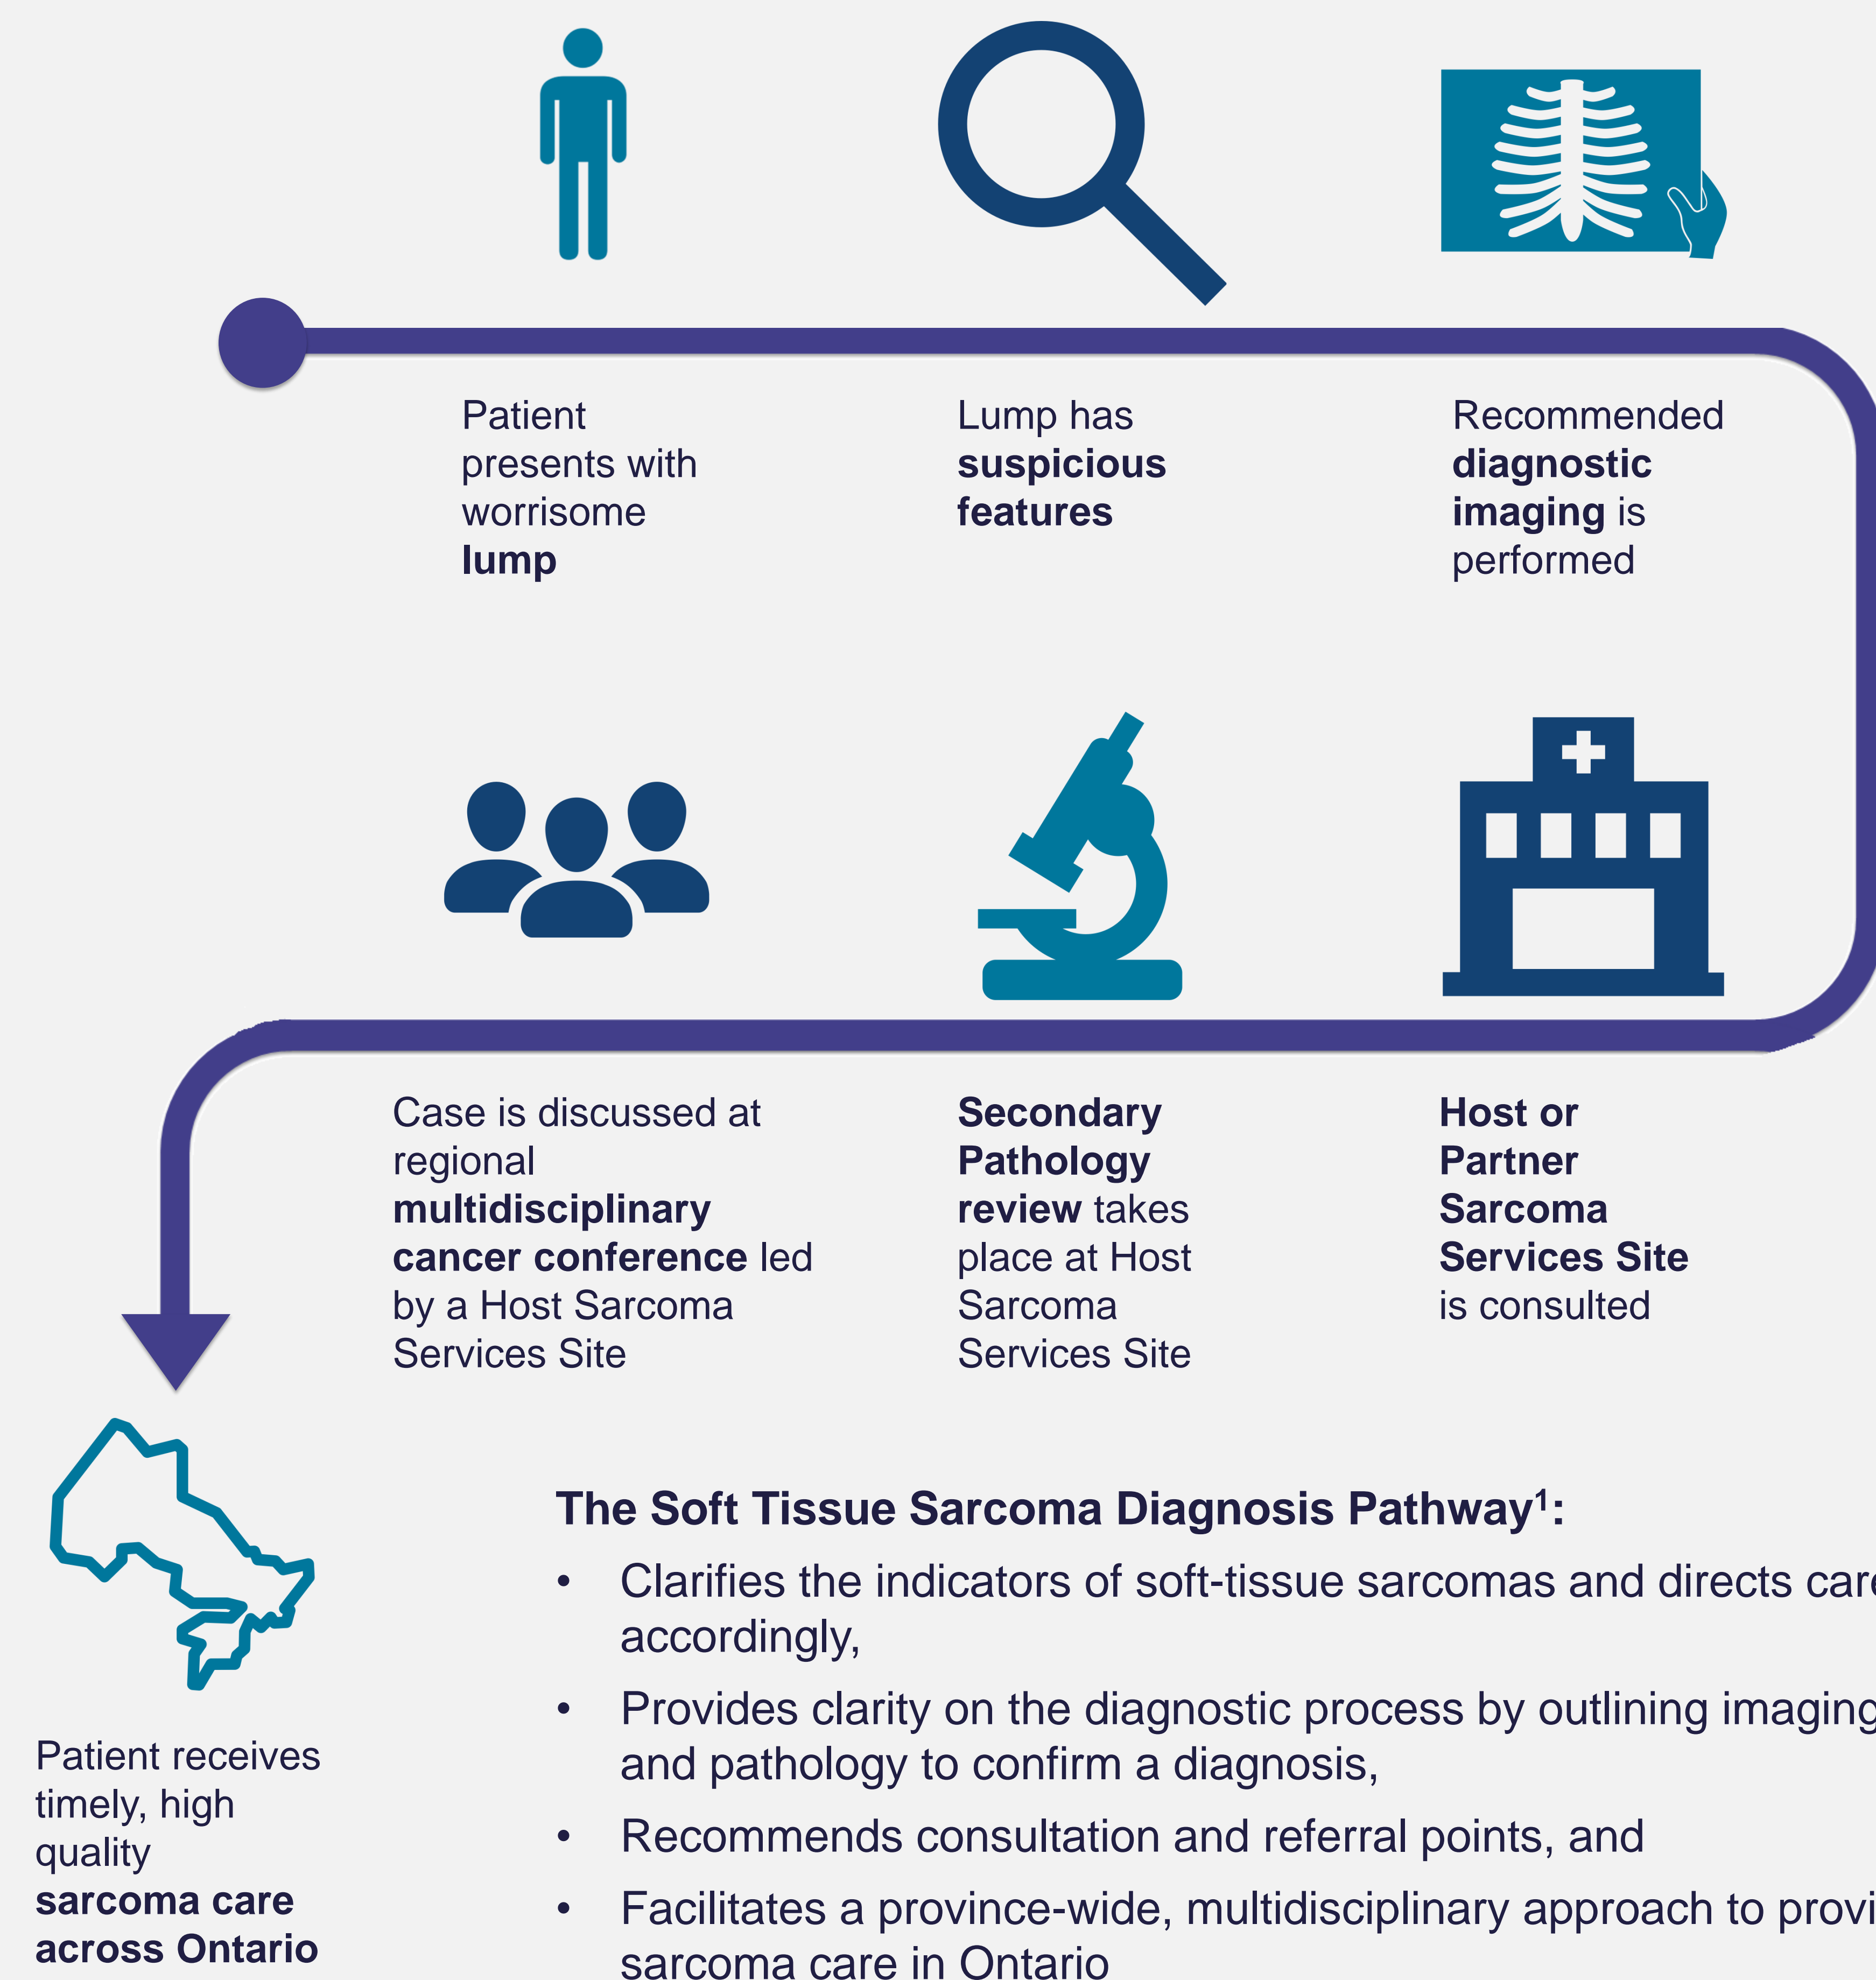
Patient presents with worrisome **lump**

Lump has **suspicious features**

Recommended **diagnostic imaging** is performed

Case is discussed at regional **multidisciplinary cancer conference** led by a Host Sarcoma Services Site

**Secondary Pathology review** takes place at Host Sarcoma Services Site

**Host or Partner Sarcoma Services Site** is consulted

Patient receives timely, high quality **sarcoma care across Ontario**

**The Soft Tissue Sarcoma Diagnosis Pathway$^1$:**

- Clarifies the indicators of soft-tissue sarcomas and directs car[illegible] accordingly,
- Provides clarity on the diagnostic process by outlining imaging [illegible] and pathology to confirm a diagnosis,
- Recommends consultation and referral points, and
- Facilitates a province-wide, multidisciplinary approach to provi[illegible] sarcoma care in Ontario